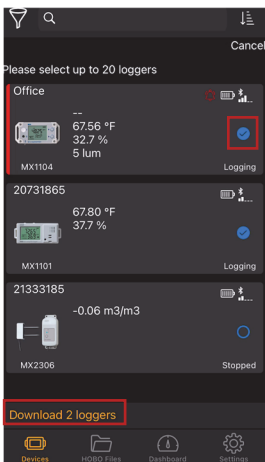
Cancel

Please select up to 20 loggers

Office
--
67.56 °F
32.7 %
5 lum
MX1104
Logging

20731865
67.80 °F
37.7 %
MX1101
Logging

21333185
-0.06 m3/m3
MX2306
Stopped

Download 2 loggers

Devices
HOBO Files
Dashboard
Settings